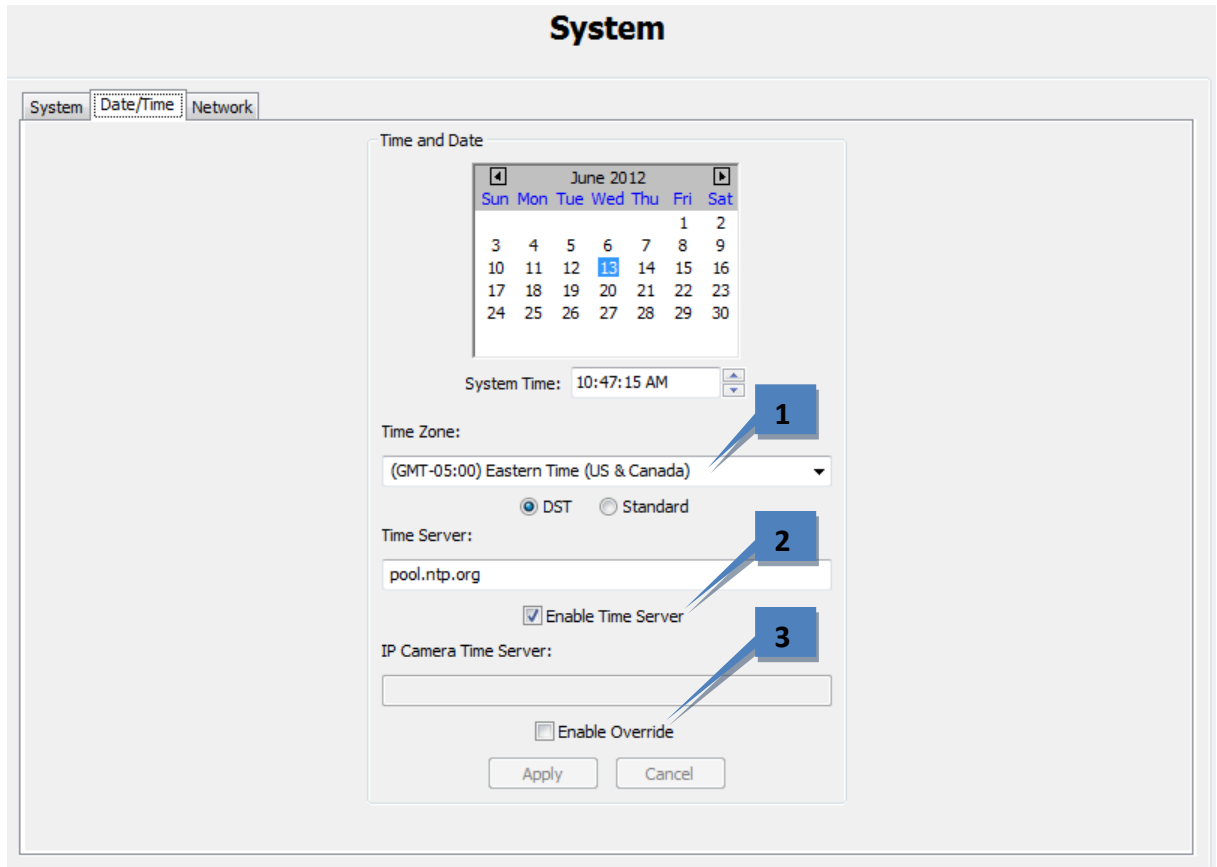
System

System Date/Time Network

Time and Date

June 2012

| Sun | Mon | Tue | Wed | Thu | Fri | Sat |
|---|---|---|---|---|---|---|
| | | | | | 1 | 2 |
| 3 | 4 | 5 | 6 | 7 | 8 | 9 |
| 10 | 11 | 12 | 13 | 14 | 15 | 16 |
| 17 | 18 | 19 | 20 | 21 | 22 | 23 |
| 24 | 25 | 26 | 27 | 28 | 29 | 30 |

System Time: 10:47:15 AM

1

Time Zone:

(GMT-05:00) Eastern Time (US & Canada)

DST Standard

2

Time Server:

pool.ntp.org

Enable Time Server

3

IP Camera Time Server:

Enable Override

Apply Cancel